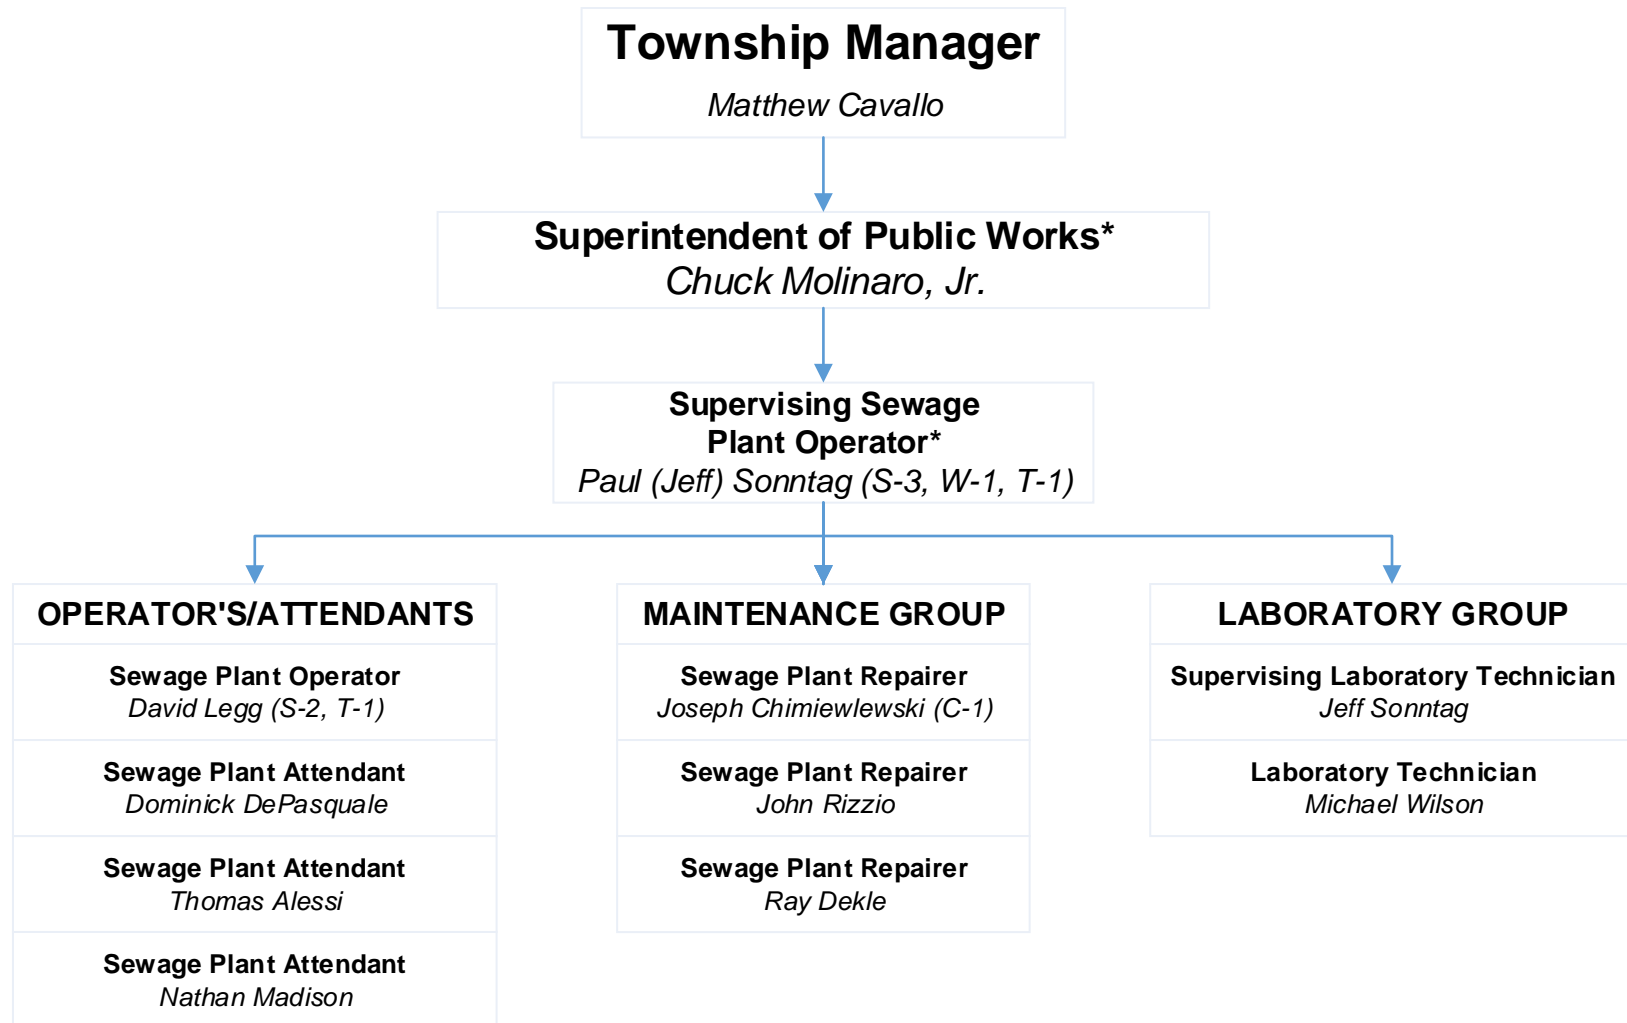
Township Manager
Matthew Cavallo

Superintendent of Public Works*
Chuck Molinaro, Jr.

Supervising Sewage Plant Operator*
Paul (Jeff) Sonntag (S-3, W-1, T-1)

OPERATOR'S/ATTENDANTS

Sewage Plant Operator
David Legg (S-2, T-1)

Sewage Plant Attendant
Dominick DePasquale

Sewage Plant Attendant
Thomas Alessi

Sewage Plant Attendant
Nathan Madison

MAINTENANCE GROUP

Sewage Plant Repairer
Joseph Chimiewlewski (C-1)

Sewage Plant Repairer
John Rizzio

Sewage Plant Repairer
Ray Dekle

LABORATORY GROUP

Supervising Laboratory Technician
Jeff Sonntag

Laboratory Technician
Michael Wilson